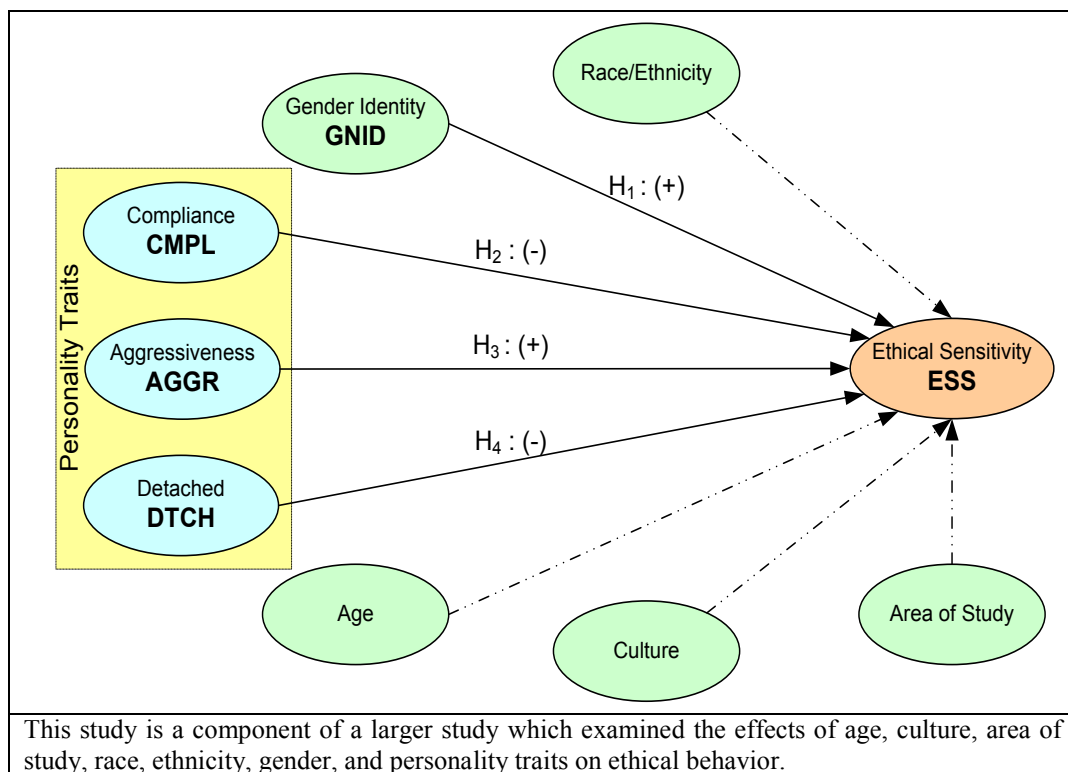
Race/Ethnicity

Gender Identity
GNID

$H_1$ : (+)

Compliance
CMPL

$H_2$ : (-)

Personality Traits

Aggressiveness
AGGR

$H_3$ : (+)

Ethical Sensitivity
ESS

$H_4$ : (-)

Detached
DTCH

Age

Culture

Area of Study

This study is a component of a larger study which examined the effects of age, culture, area of study, race, ethnicity, gender, and personality traits on ethical behavior.